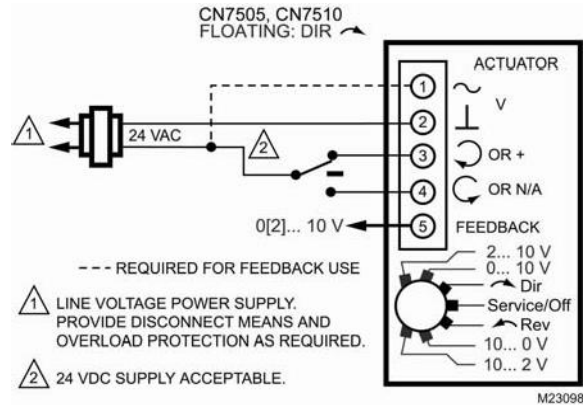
CN7505, CN7510
FLOATING: DIR

ACTUATOR

1
2
3
4
5

∼ V
⊥
OR +
OR N/A
FEEDBACK

1
24 VAC
2

0[2]... 10 V

2... 10 V
0... 10 V
Dir
Service/Off
Rev
10... 0 V
10... 2 V

--- REQUIRED FOR FEEDBACK USE

1 LINE VOLTAGE POWER SUPPLY. PROVIDE DISCONNECT MEANS AND OVERLOAD PROTECTION AS REQUIRED.

2 24 VDC SUPPLY ACCEPTABLE.

M23098